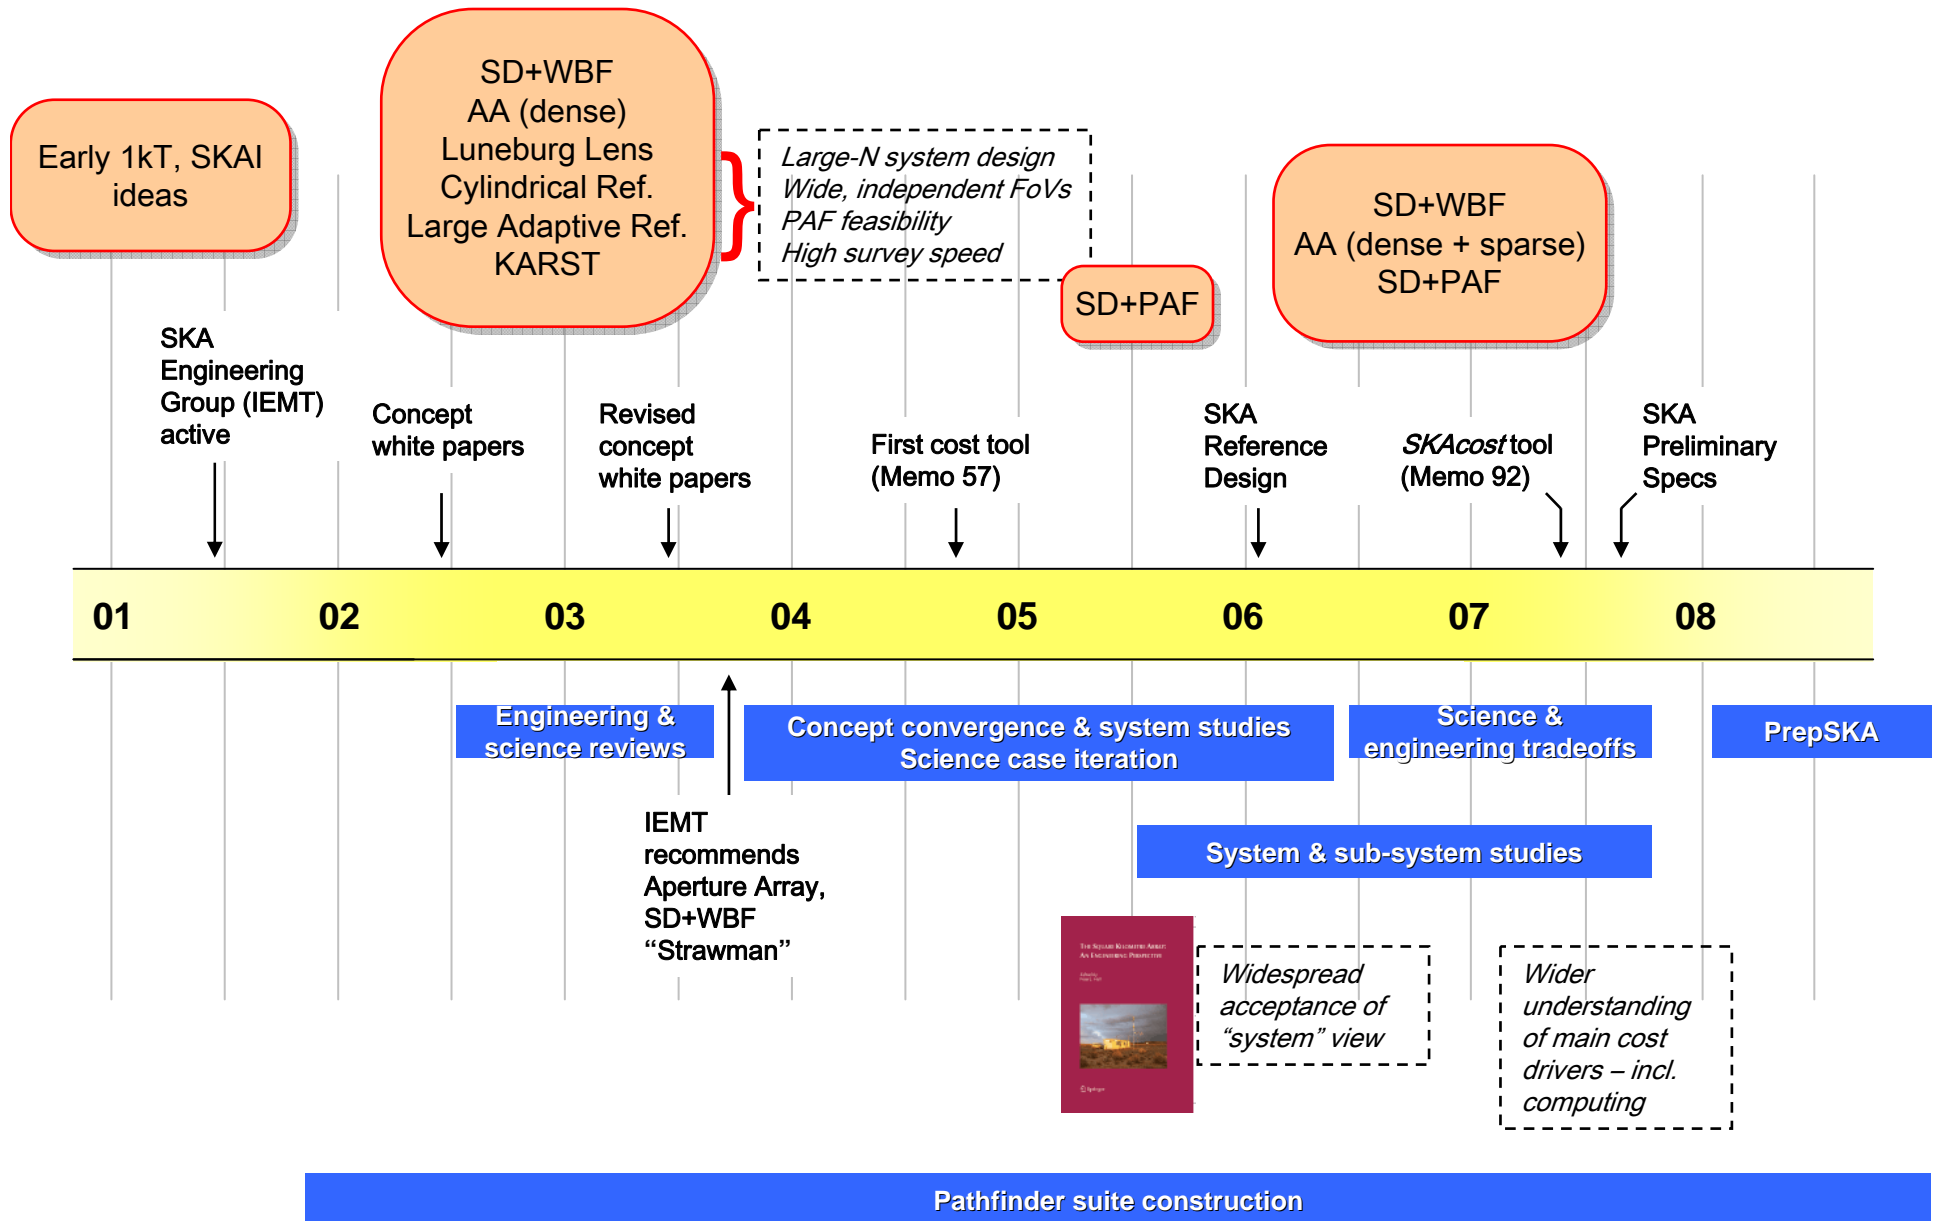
Early 1kT, SKAI ideas

SD+WBF
AA (dense)
Luneburg Lens
Cylindrical Ref.
Large Adaptive Ref.
KARST

Large-N system design
Wide, independent FoVs
PAF feasibility
High survey speed

SD+PAF

SD+WBF
AA (dense + sparse)
SD+PAF

SKA Engineering Group (IEMT) active

Concept white papers

Revised concept white papers

First cost tool (Memo 57)

SKA Reference Design

SKAcost tool (Memo 92)

SKA Preliminary Specs

01 02 03 04 05 06 07 08

Engineering & science reviews

Concept convergence & system studies
Science case iteration

Science & engineering tradeoffs

PrepSKA

IEMT recommends Aperture Array, SD+WBF "Strawman"

System & sub-system studies

Widespread acceptance of "system" view

Wider understanding of main cost drivers – incl. computing

Pathfinder suite construction